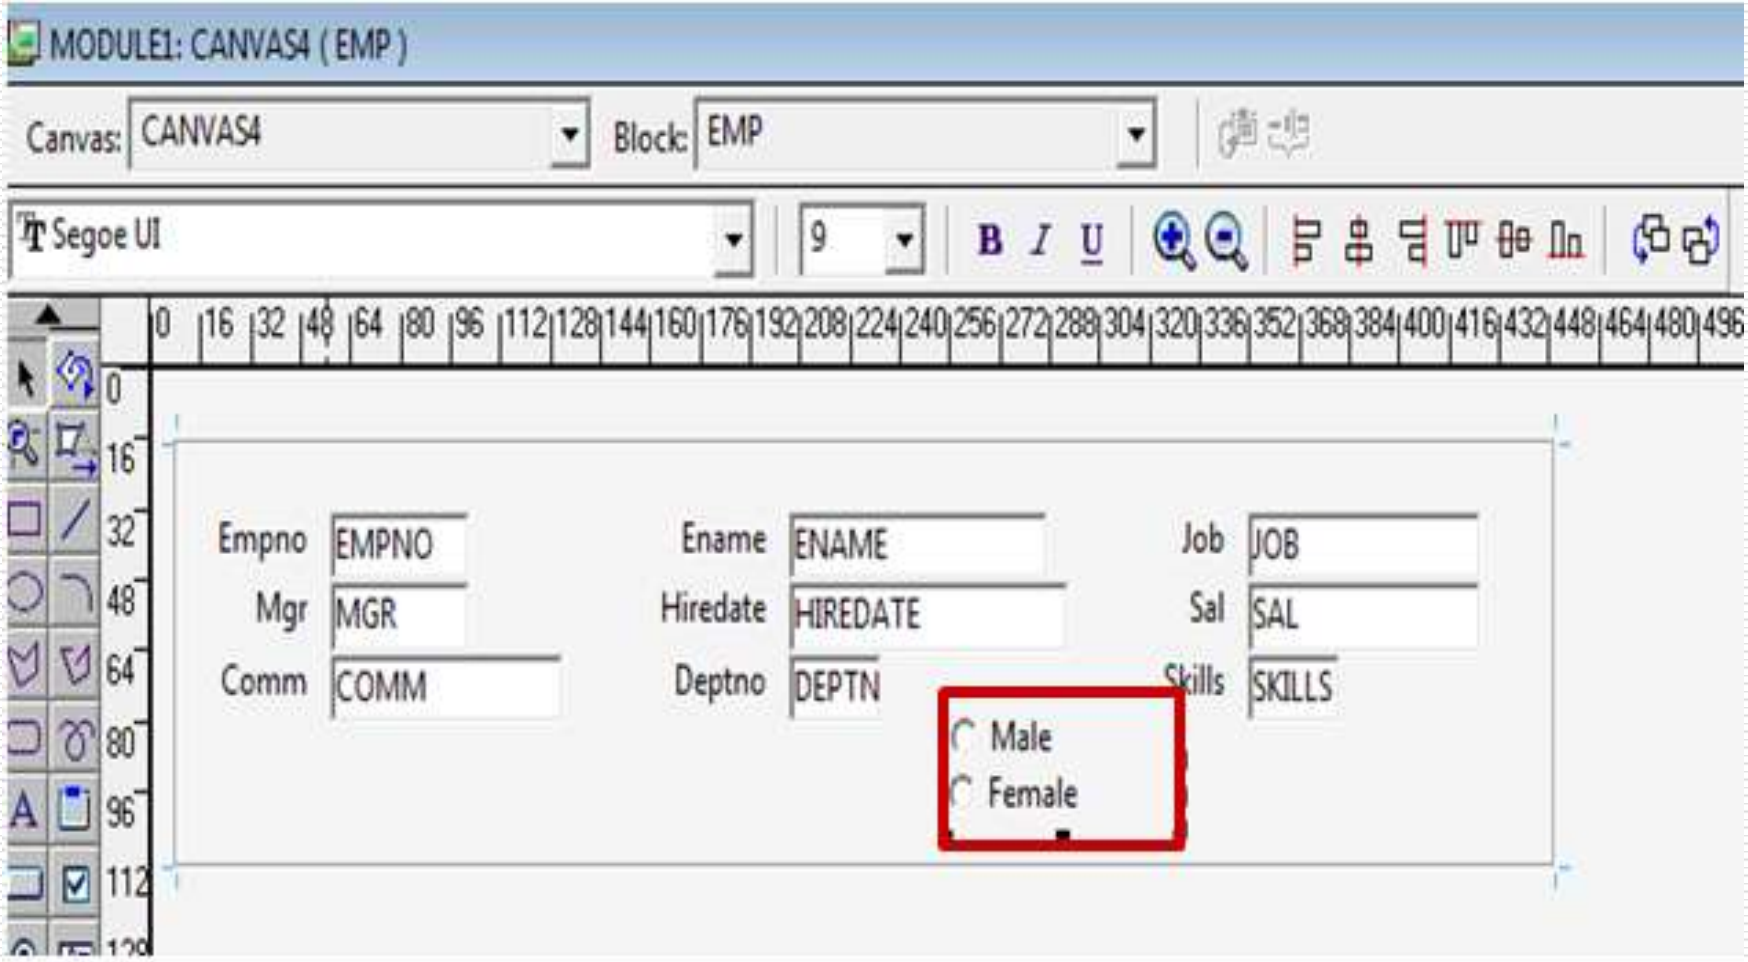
MODULE1: CANVAS4 ( EMP )

Canvas: CANVAS4

Block: EMP

Segoe UI

9

B I U

0 16 32 48 64 80 96 112 128 144 160 176 192 208 224 240 256 272 288 304 320 336 352 368 384 400 416 432 448 464 480 496

0
16
32
48
64
80
96
112

A

Empno EMPNO

Ename ENAME

Job JOB

Mgr MGR

Hiredate HIREDATE

Sal SAL

Comm COMM

Deptno DEPTN

Skills SKILLS

Male

Female